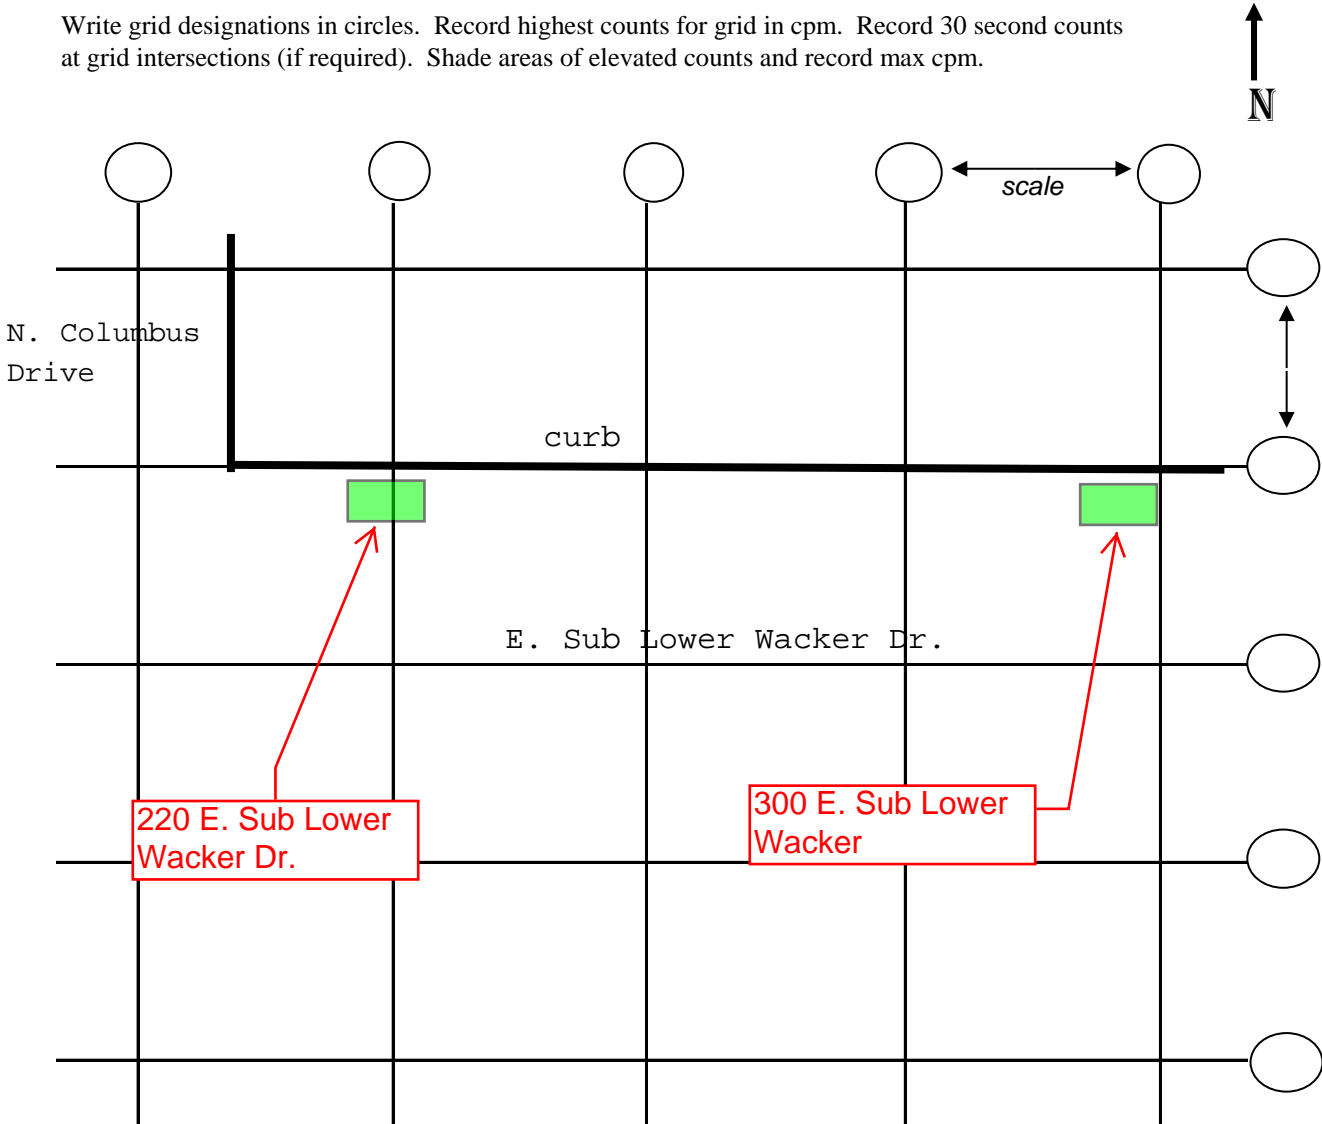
Write grid designations in circles. Record highest counts for grid in cpm. Record 30 second counts at grid intersections (if required). Shade areas of elevated counts and record max cpm.

N

scale

N. Columbus Drive

curb

E. Sub Lower Wacker Dr.

220 E. Sub Lower Wacker Dr.

300 E. Sub Lower Wacker